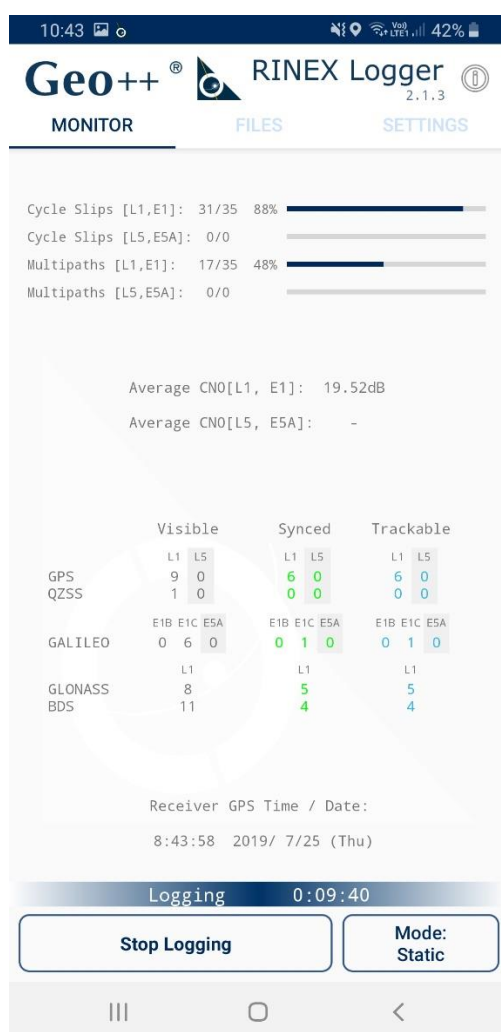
10:43 42%

Geo++ ® RINEX Logger 2.1.3

MONITOR FILES SETTINGS

Cycle Slips [L1,E1]: 31/35 88%
Cycle Slips [L5,E5A]: 0/0
Multipaths [L1,E1]: 17/35 48%
Multipaths [L5,E5A]: 0/0

Average CN0[L1, E1]: 19.52dB
Average CN0[L5, E5A]: -

| | Visible | | | Synced | | | Trackable | | |
|---|---|---|---|---|---|---|---|---|---|
| | L1 | L5 | | L1 | L5 | | L1 | L5 | |
| GPS | 9 | 0 | | 6 | 0 | | 6 | 0 | |
| QZSS | 1 | 0 | | 0 | 0 | | 0 | 0 | |
| | E1B | E1C | E5A | E1B | E1C | E5A | E1B | E1C | E5A |
| GALILEO | 0 | 6 | 0 | 0 | 1 | 0 | 0 | 1 | 0 |
| | L1 | | | L1 | | | L1 | | |
| GLONASS | 8 | | | 5 | | | 5 | | |
| BDS | 11 | | | 4 | | | 4 | | |

Receiver GPS Time / Date:
8:43:58 2019/ 7/25 (Thu)

Logging 0:09:40

Stop Logging

Mode: Static